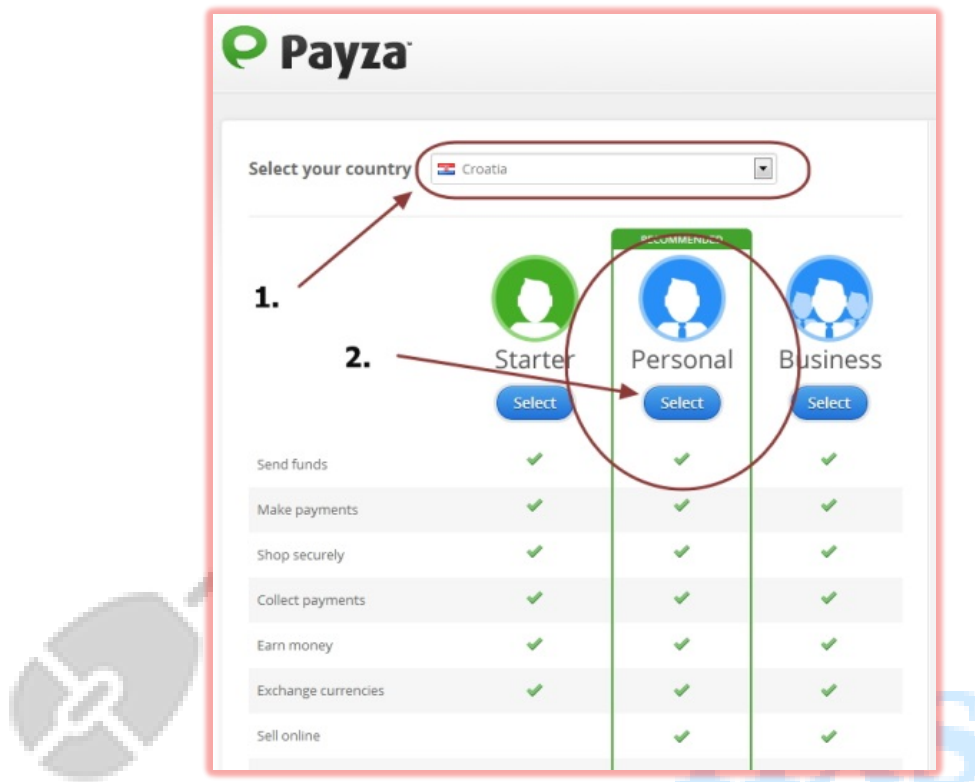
Payza

Select your country Croatia

1.

RECOMMENDED

2.

| | Starter | Personal | Business |
|---|---|---|---|
| | Select | Select | Select |
| Send funds | ✓ | ✓ | ✓ |
| Make payments | ✓ | ✓ | ✓ |
| Shop securely | ✓ | ✓ | ✓ |
| Collect payments | ✓ | ✓ | ✓ |
| Earn money | ✓ | ✓ | ✓ |
| Exchange currencies | ✓ | ✓ | ✓ |
| Sell online | | ✓ | ✓ |